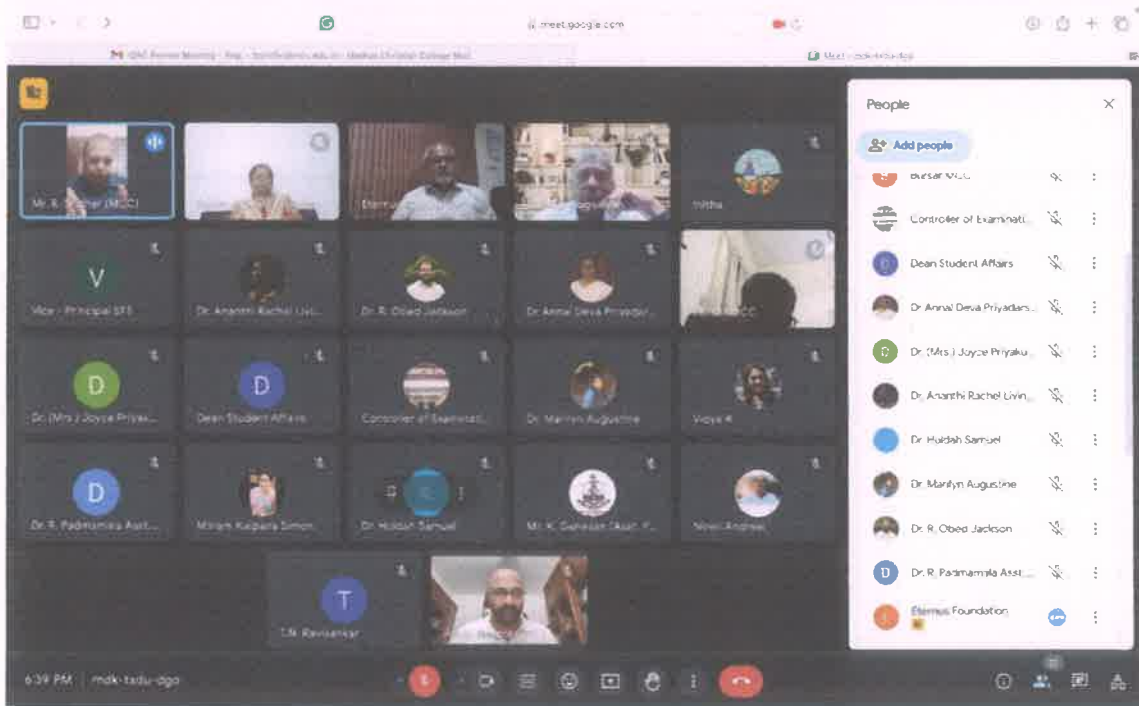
meet.google.com

People

Add people

Bursar MCC

Controller of Examinati...

Dean Student Affairs

Dr Annal Deva Priyadars...

Dr. (Mrs.) Joyce Priyaku...

Dr. Ananthi Rachel Livin...

Dr. Huldah Samuel

Dr. Marilyn Augustine

Dr. R. Obed Jackson

Dr. R. Padmamala Asst...

Eternus Foundation

Mr. R. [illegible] (MCC)

Eternus

Nitha

Vice - Principal SFS

Dr. Ananthi Rachel Livi...

Dr. R. Obed Jackson

Dr. Annal Deva Priyadar...

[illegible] MCC

Dr. (Mrs.) Joyce Priyak...

Dean Student Affairs

Controller of Examinati...

Dr. Marilyn Augustine

Vidya R

Dr. R. Padmamala Asst...

Miriam Kalpana Simon...

Dr. Huldah Samuel

Mr. K. Ganesan (Asst. P...

Nevil Andrew

T.N. Ravisankar

6:39 PM | mdk-tadu-dgo